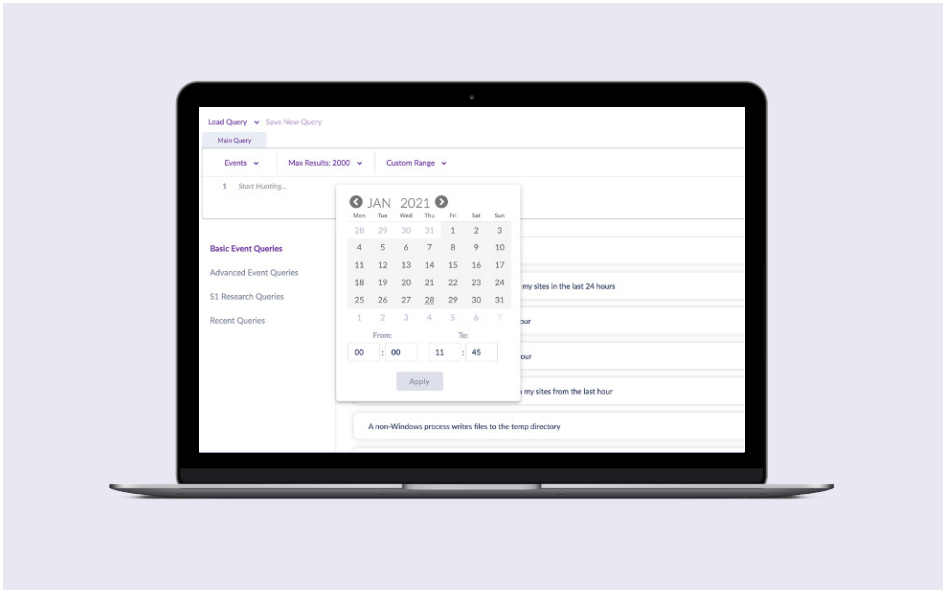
Load Query Save New Query

Main Query

Events Max Results: 2000 Custom Range

1 Start Hunting...

JAN 2021

| Mon | Tue | Wed | Thu | Fri | Sat | Sun |
|---|---|---|---|---|---|---|
| 28 | 29 | 30 | 31 | 1 | 2 | 3 |
| 4 | 5 | 6 | 7 | 8 | 9 | 10 |
| 11 | 12 | 13 | 14 | 15 | 16 | 17 |
| 18 | 19 | 20 | 21 | 22 | 23 | 24 |
| 25 | 26 | 27 | 28 | 29 | 30 | 31 |
| 1 | 2 | 3 | 4 | 5 | 6 | 7 |

From: To:

00 : 00 11 : 45

Apply

Basic Event Queries

Advanced Event Queries

S1 Research Queries

Recent Queries

my sites in the last 24 hours

our

our

my sites from the last hour

A non-Windows process writes files to the temp directory